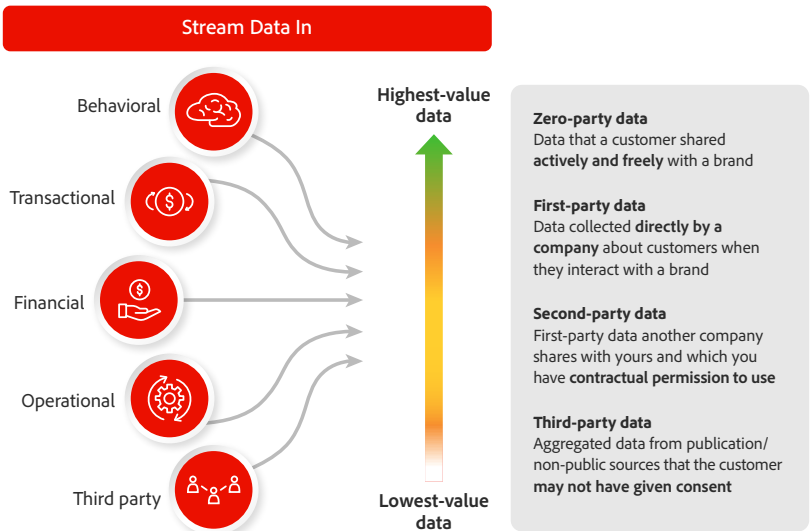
Stream Data In

Behavioral

Transactional

Financial

Operational

Third party

Highest-value data

Lowest-value data

Zero-party data
Data that a customer shared actively and freely with a brand

First-party data
Data collected directly by a company about customers when they interact with a brand

Second-party data
First-party data another company shares with yours and which you have contractual permission to use

Third-party data
Aggregated data from publication/ non-public sources that the customer may not have given consent